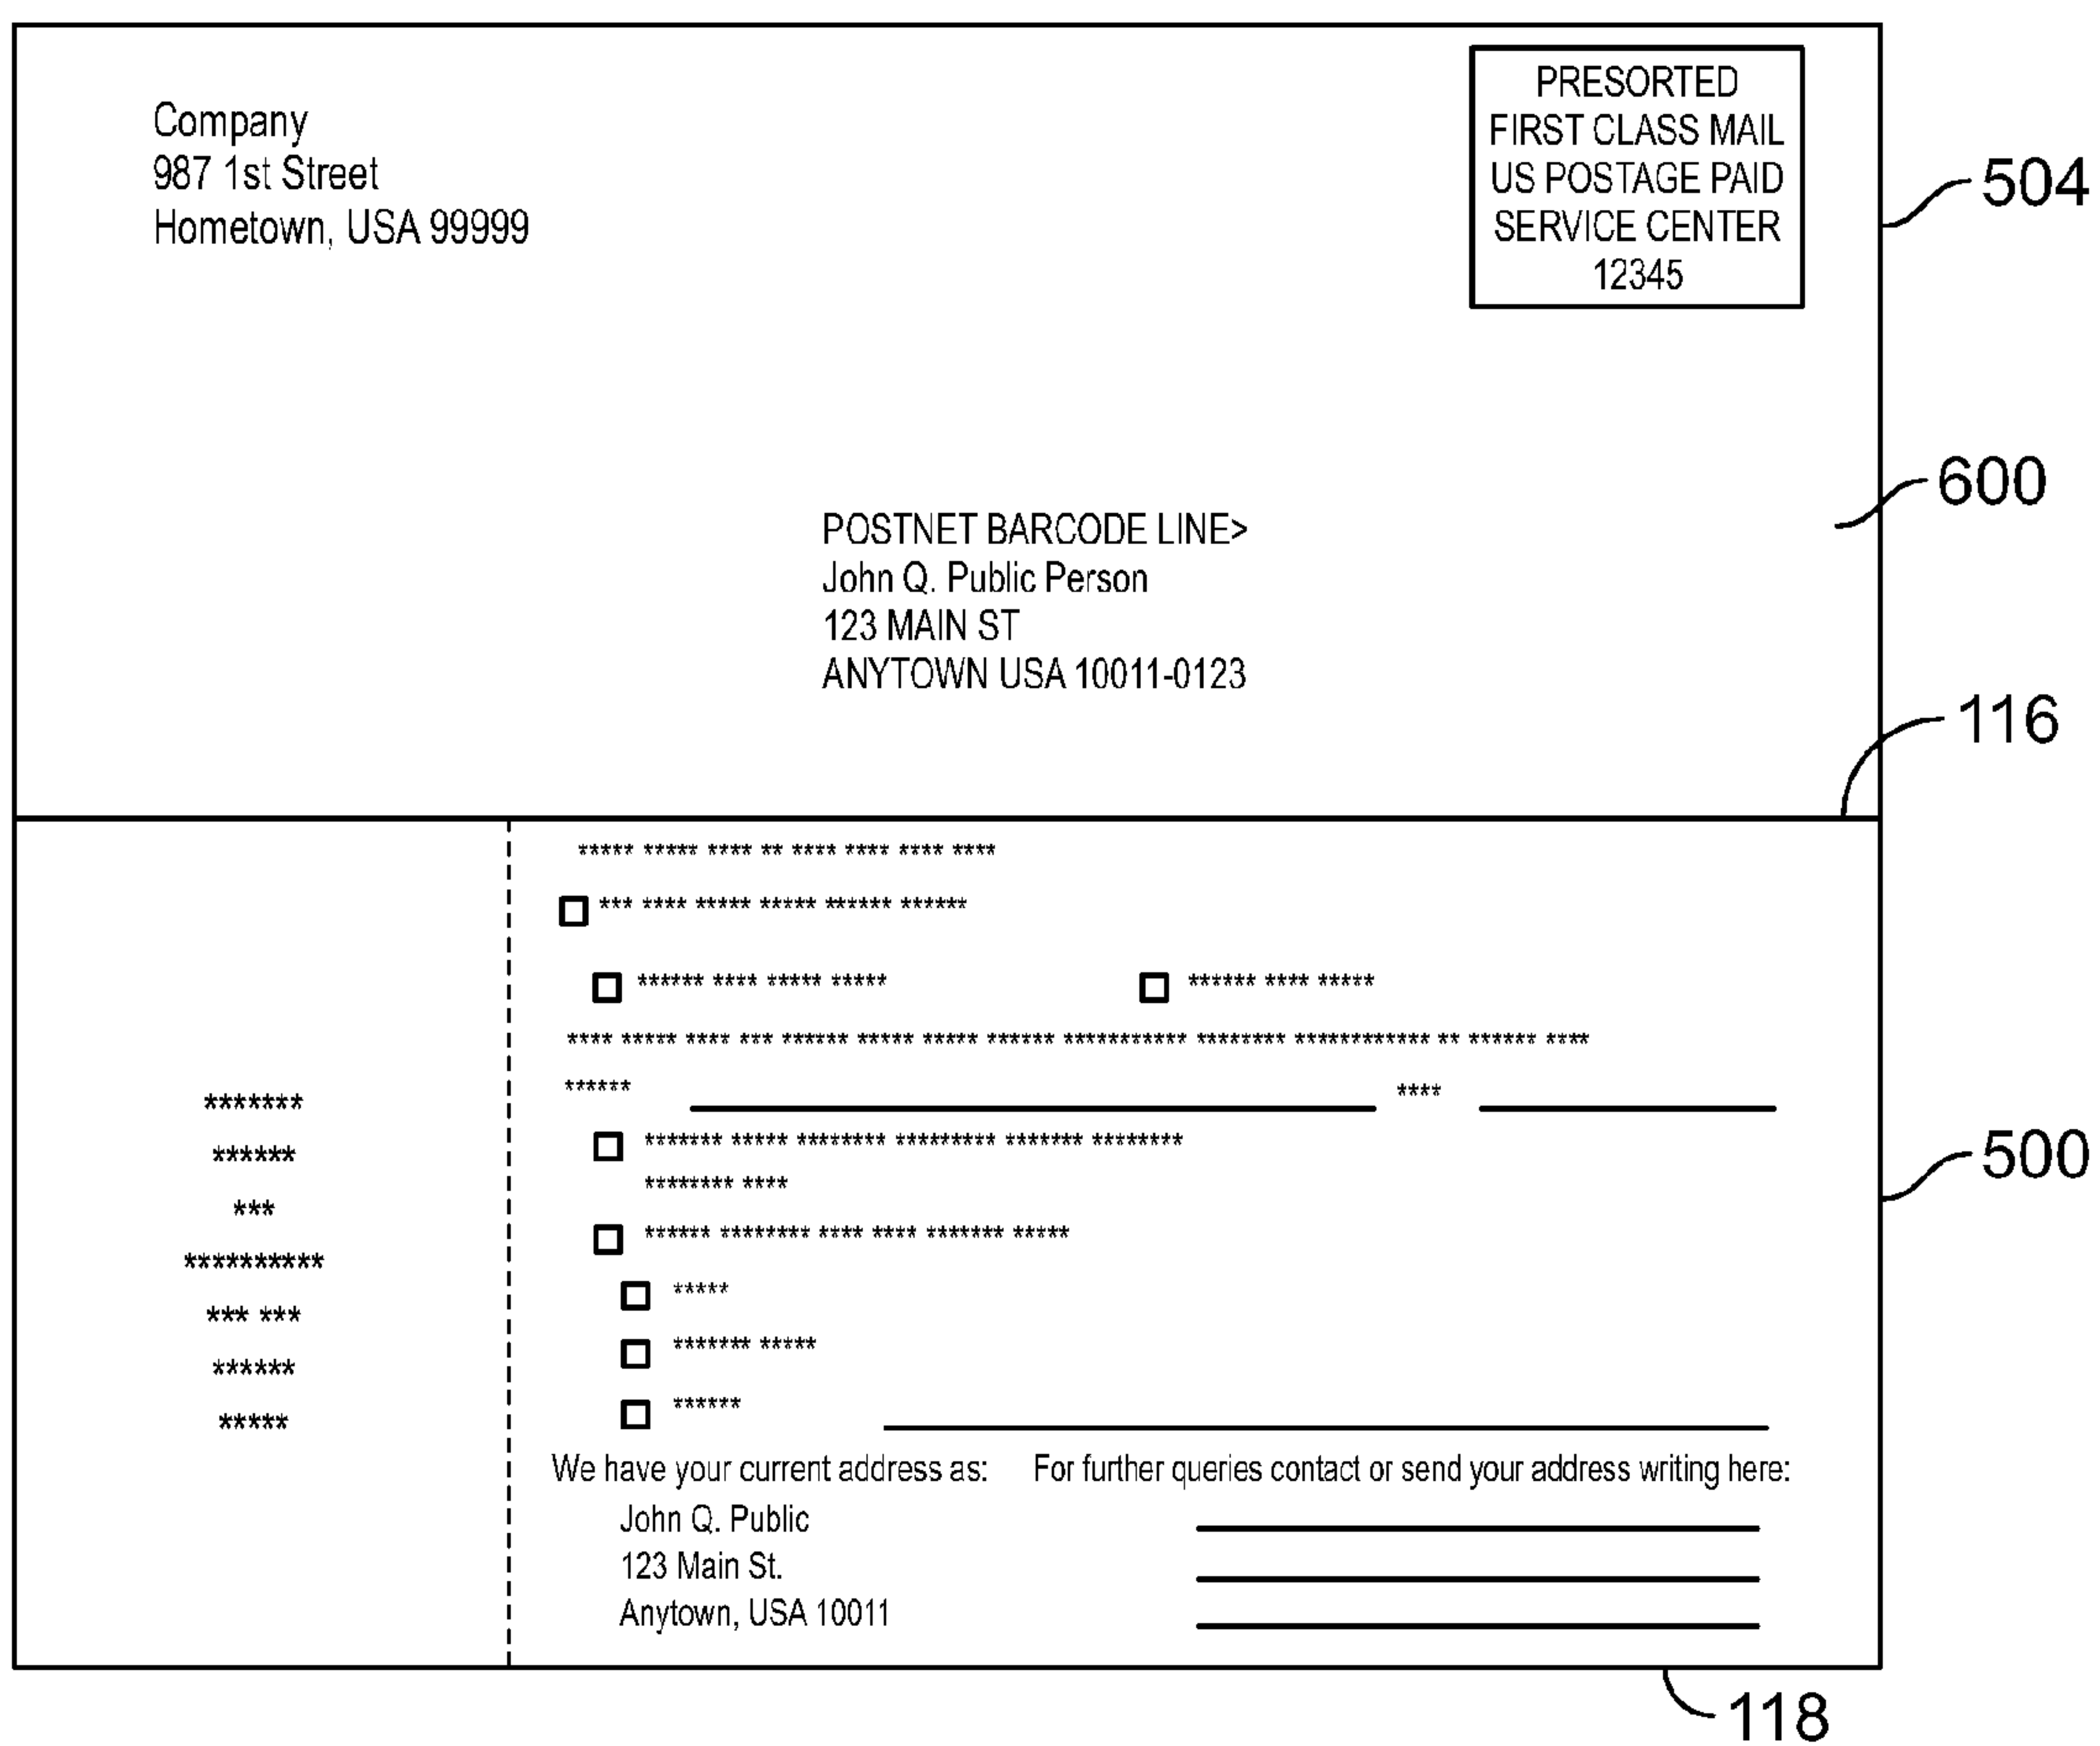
Company
987 1st Street
Hometown, USA 99999

PRESORTED
FIRST CLASS MAIL
US POSTAGE PAID
SERVICE CENTER
12345

504

600

POSTNET BARCODE LINE>
John Q. Public Person
123 MAIN ST
ANYTOWN USA 10011-0123

116

***** ***** **** ** **** **** **** ****

*** **** ***** ***** ****** ******

****** **** ***** *****

****** **** *****

**** ***** **** *** ****** ***** ***** ****** *********** ******** *********** ** ****** ****

****** **** 

******* ***** ******** ********* ******* ********
******** ****

****** ******** **** **** ******* *****

*****

******* *****

******

*******
******
***
**********
*** ***
******
*****

500

We have your current address as:
John Q. Public
123 Main St.
Anytown, USA 10011

For further queries contact or send your address writing here:

118